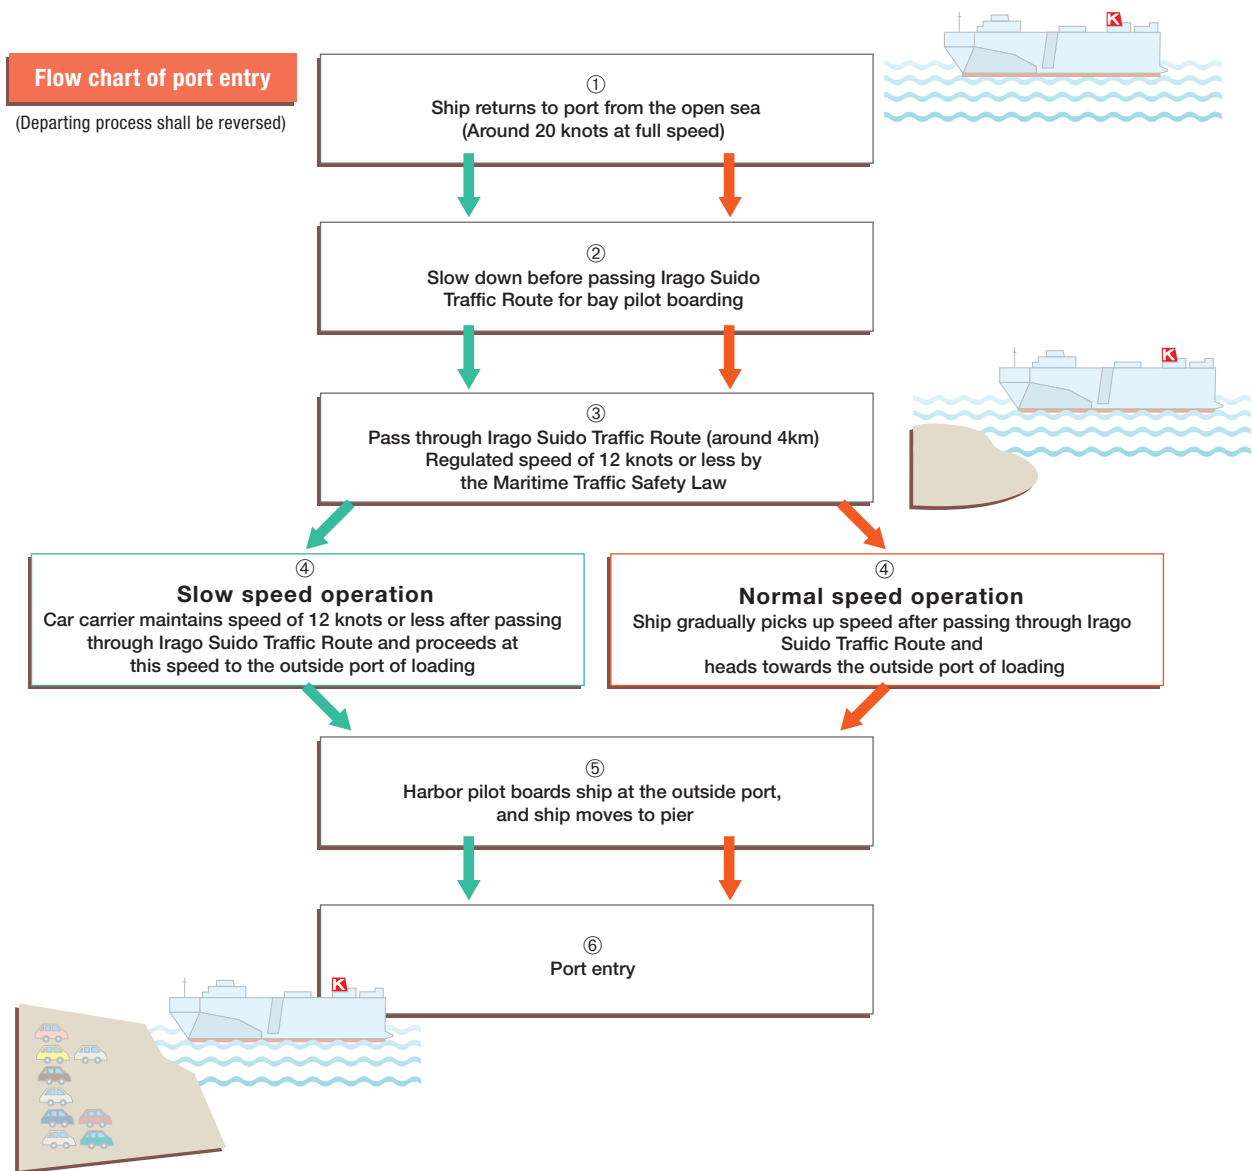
Flow chart of port entry

(Departing process shall be reversed)

①
Ship returns to port from the open sea
(Around 20 knots at full speed)

②
Slow down before passing Irago Suido Traffic Route for bay pilot boarding

③
Pass through Irago Suido Traffic Route (around 4km)
Regulated speed of 12 knots or less by the Maritime Traffic Safety Law

④
Slow speed operation
Car carrier maintains speed of 12 knots or less after passing through Irago Suido Traffic Route and proceeds at this speed to the outside port of loading

④
Normal speed operation
Ship gradually picks up speed after passing through Irago Suido Traffic Route and heads towards the outside port of loading

⑤
Harbor pilot boards ship at the outside port, and ship moves to pier

⑥
Port entry